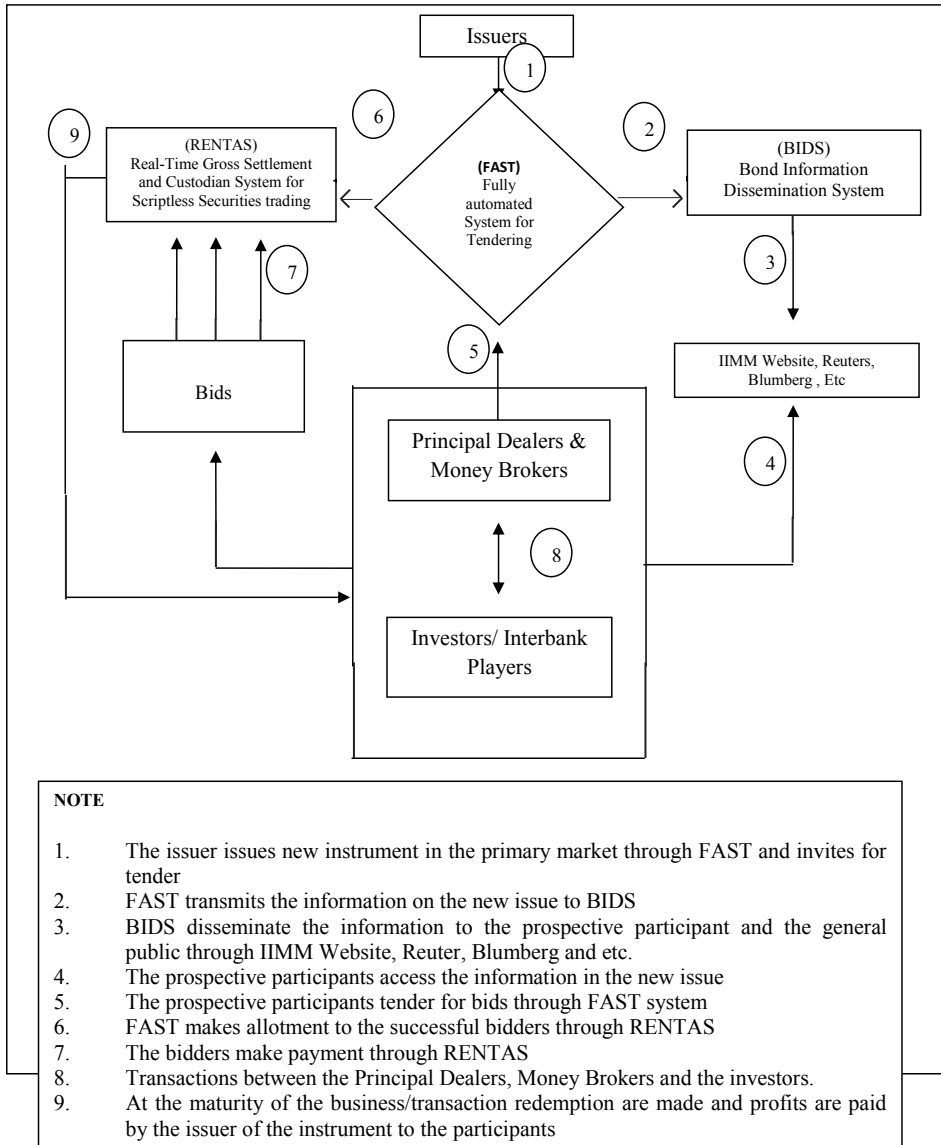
Issuers

1

6

2

9

(RENTAS)
Real-Time Gross Settlement and Custodian System for Scriptless Securities trading

(FAST)
Fully automated System for Tendering

(BIDS)
Bond Information Dissemination System

3

7

5

IIMM Website, Reuters, Blumberg , Etc

Bids

Principal Dealers & Money Brokers

4

8

Investors/ Interbank Players

NOTE

1. The issuer issues new instrument in the primary market through FAST and invites for tender
2. FAST transmits the information on the new issue to BIDS
3. BIDS disseminate the information to the prospective participant and the general public through IIMM Website, Reuter, Blumberg and etc.
4. The prospective participants access the information in the new issue
5. The prospective participants tender for bids through FAST system
6. FAST makes allotment to the successful bidders through RENTAS
7. The bidders make payment through RENTAS
8. Transactions between the Principal Dealers, Money Brokers and the investors.
9. At the maturity of the business/transaction redemption are made and profits are paid by the issuer of the instrument to the participants